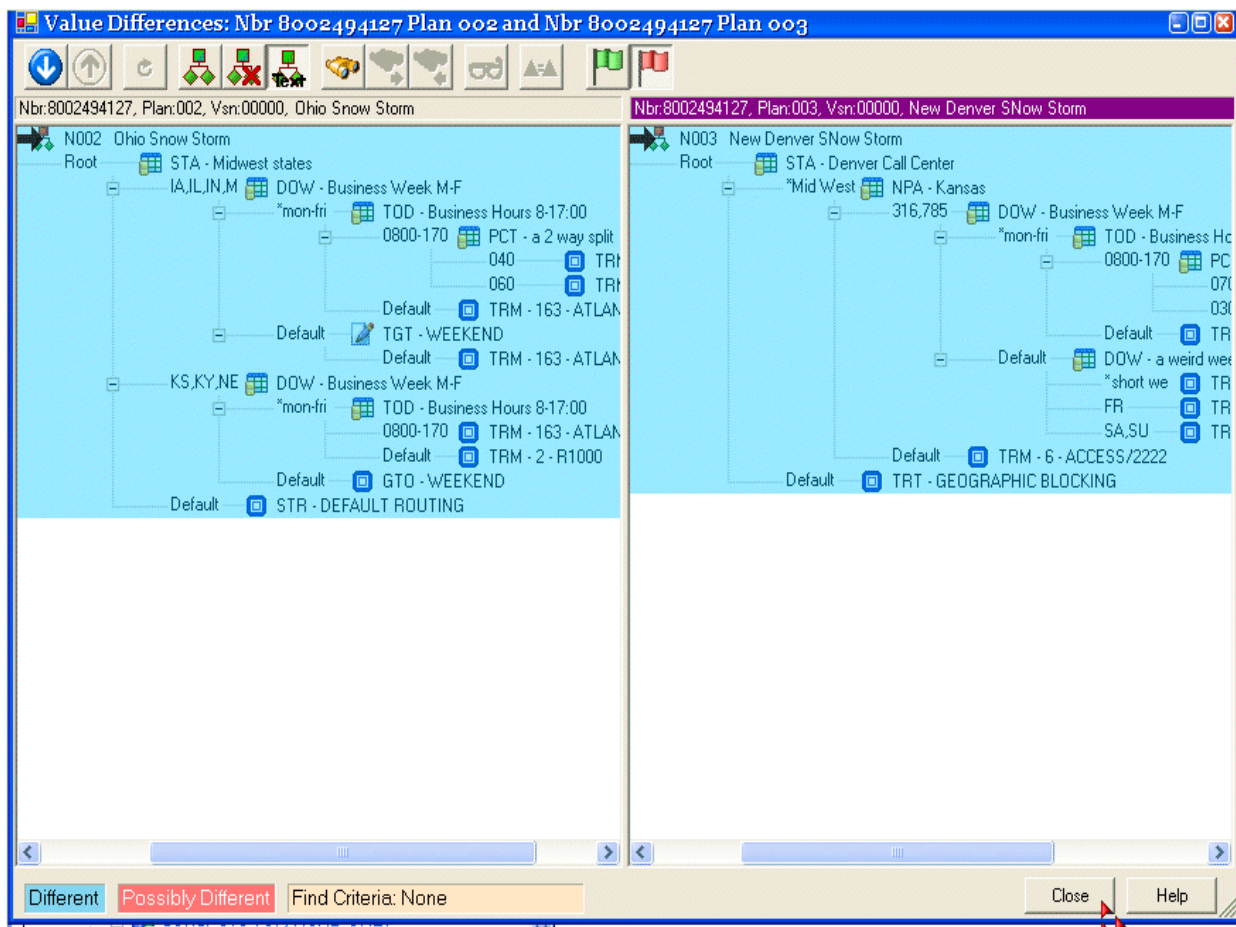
Value Differences: Nbr 8002494127 Plan 002 and Nbr 8002494127 Plan 003

Text

Nbr:8002494127, Plan:002, Vsn:00000, Ohio Snow Storm

N002 Ohio Snow Storm
Root STA - Midwest states
IA,IL,IN,M DOW - Business Week M-F
*mon-fri TOD - Business Hours 8-17:00
0800-170 PCT - a 2 way split
040 TRI
060 TRI
Default TRM - 163 - ATLAN
Default TGT - WEEKEND
Default TRM - 163 - ATLAN
KS,KY,NE DOW - Business Week M-F
*mon-fri TOD - Business Hours 8-17:00
0800-170 TRM - 163 - ATLAN
Default TRM - 2 - R1000
Default GTO - WEEKEND
Default STR - DEFAULT ROUTING

Nbr:8002494127, Plan:003, Vsn:00000, New Denver SNow Storm

N003 New Denver SNow Storm
Root STA - Denver Call Center
*Mid West NPA - Kansas
316,785 DOW - Business Week M-F
*mon-fri TOD - Business Ho
0800-170 PC
07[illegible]
03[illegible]
Default TR
Default DOW - a weird wee
*short we TR
FR TR
SA,SU TR
Default TRM - 6 - ACCESS/2222
Default TRT - GEOGRAPHIC BLOCKING

Different Possibly Different Find Criteria: None

Close Help